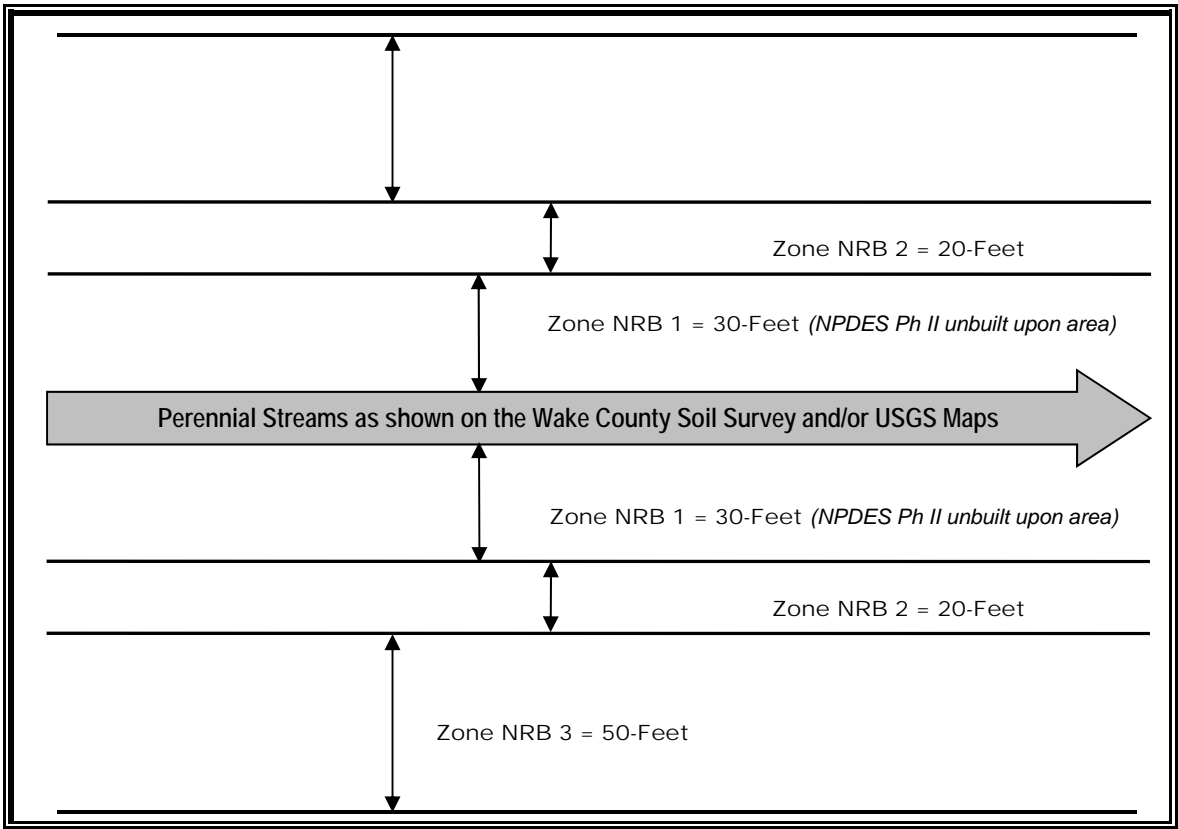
Zone NRB 2 = 20-Feet

Zone NRB 1 = 30-Feet *(NPDES Ph II unbuilt upon area)*

Perennial Streams as shown on the Wake County Soil Survey and/or USGS Maps

Zone NRB 1 = 30-Feet *(NPDES Ph II unbuilt upon area)*

Zone NRB 2 = 20-Feet

Zone NRB 3 = 50-Feet